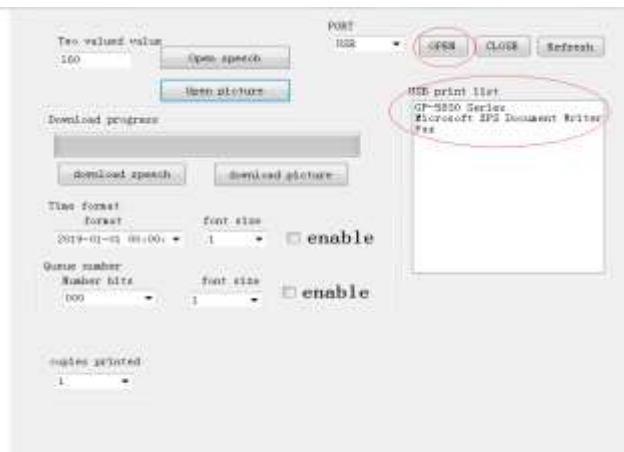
Two valued value
160

Open speech

Open picture

PORT
USB

OPEN

CLOSE

Refresh

USB print list
GP-5890 Series
Microsoft XPS Document Writer
Fax

Download progress

download speech

download picture

Time format
format
2019-01-01 00:00:

font size
1

enable

Queue number
Number bits
000

font size
1

enable

copies printed
1